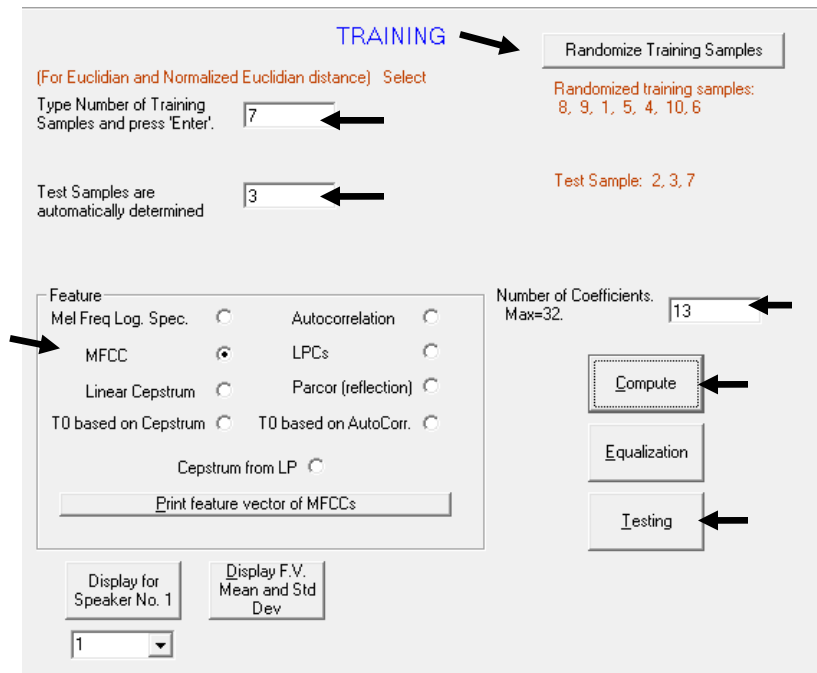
TRAINING

Randomize Training Samples

(For Euclidian and Normalized Euclidian distance) Select

Randomized training samples:
8, 9, 1, 5, 4, 10, 6

Type Number of Training Samples and press 'Enter'. 7

Test Samples are automatically determined 3

Test Sample: 2, 3, 7

Feature

Mel Freq Log. Spec.

Autocorrelation

MFCC

LPCs

Linear Cepstrum

Parcor (reflection)

T0 based on Cepstrum

T0 based on AutoCorr.

Cepstrum from LP

Print feature vector of MFCCs

Number of Coefficients. Max=32. 13

Compute

Equalization

Testing

Display for Speaker No. 1

Display F.V. Mean and Std Dev

1